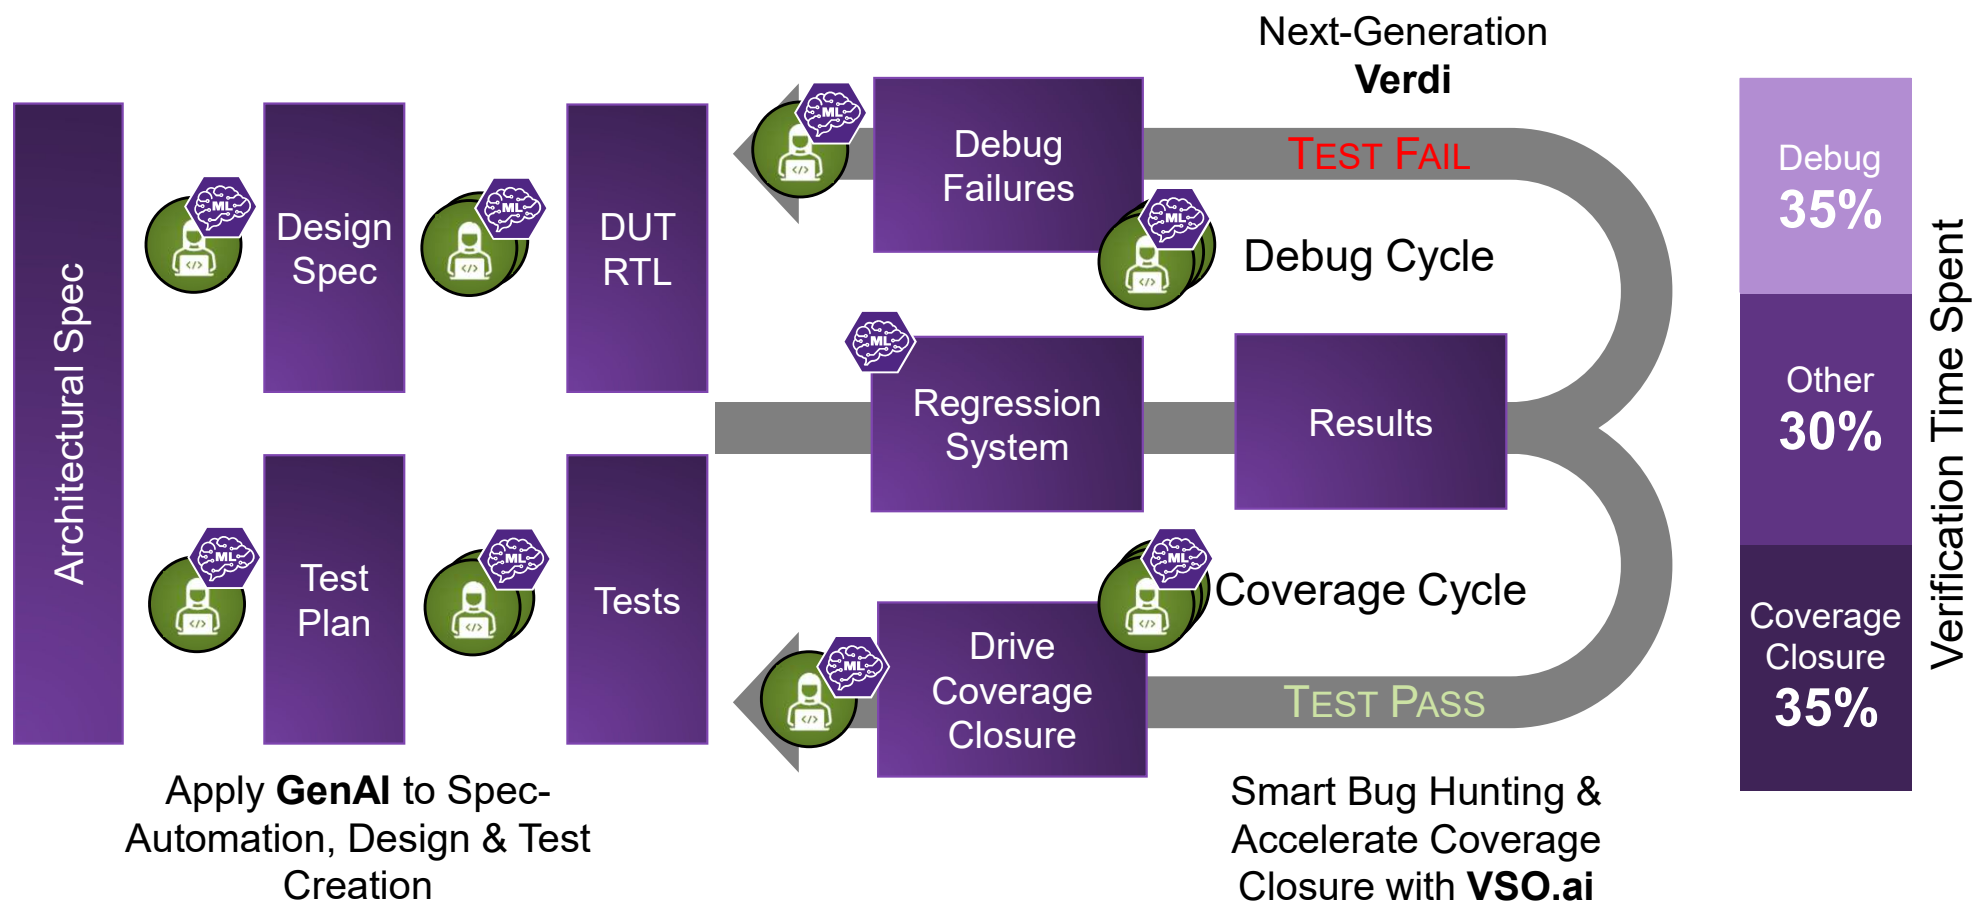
Next-Generation
**Verdi**

Architectural Spec

ML

Design Spec

ML

DUT RTL

ML

Debug Failures

TEST FAIL

ML

Debug Cycle

ML

Regression System

Results

ML

Test Plan

ML

Tests

ML

Coverage Cycle

ML

Drive Coverage Closure

TEST PASS

Debug
35%

Other
30%

Coverage Closure
35%

Verification Time Spent

Apply **GenAI** to Spec-Automation, Design & Test Creation

Smart Bug Hunting & Accelerate Coverage Closure with **VSO.ai**